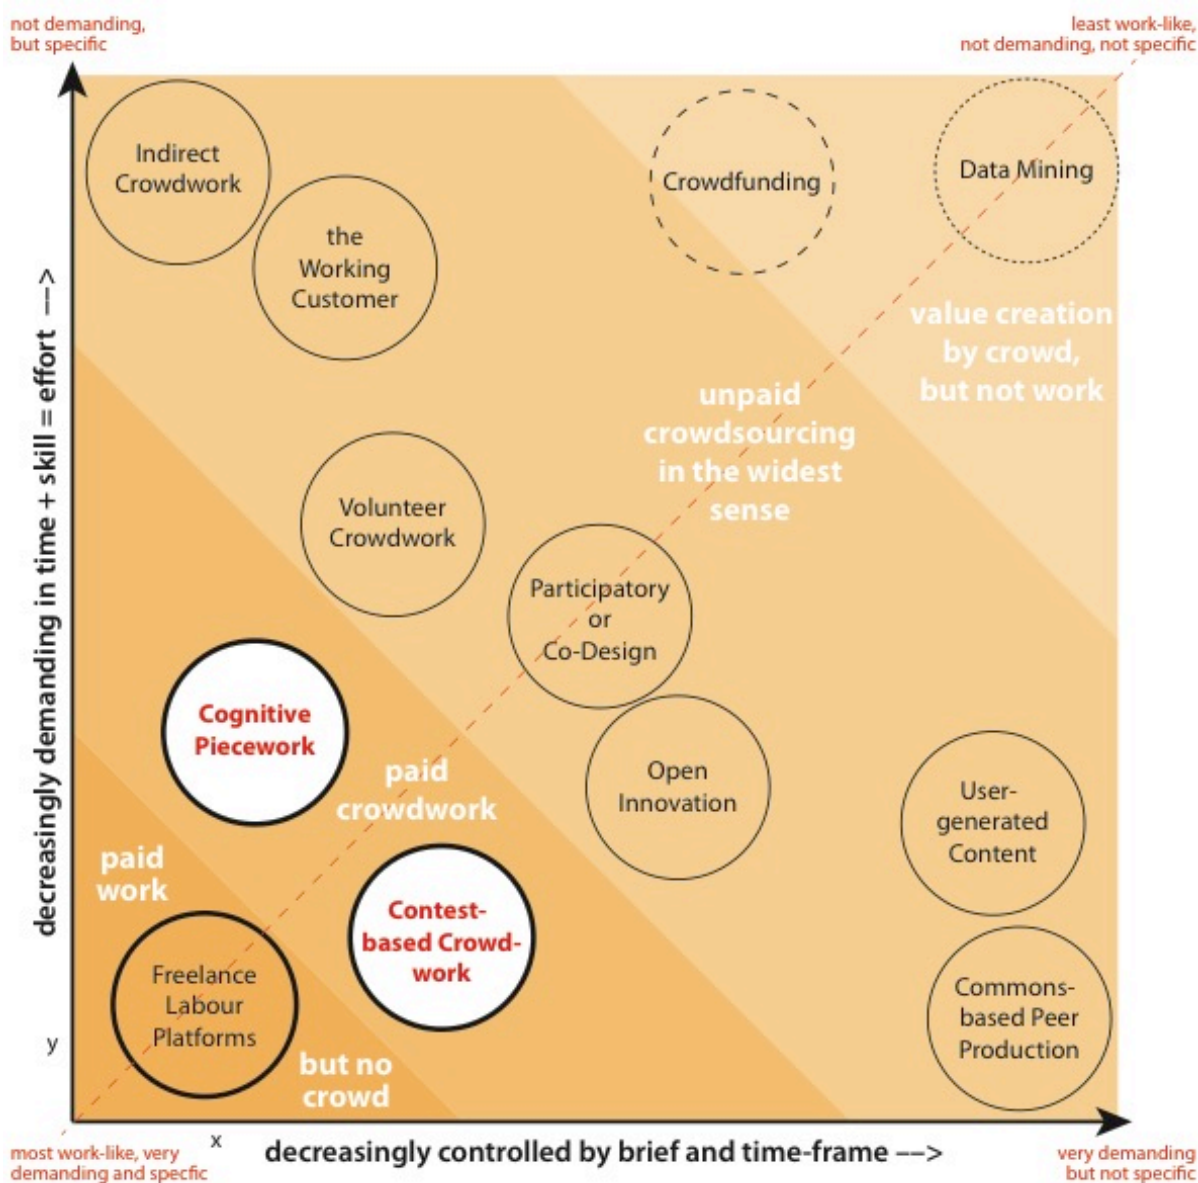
not demanding, but specific

least work-like, not demanding, not specific

decreasingly demanding in time + skill = effort -->

Indirect Crowdwork

the Working Customer

Crowdfunding

Data Mining

value creation by crowd, but not work

unpaid crowdsourcing in the widest sense

Volunteer Crowdwork

Participatory or Co-Design

Cognitive Piecework

paid crowdwork

Open Innovation

User-generated Content

paid work

Contest-based Crowd-work

Freelance Labour Platforms

but no crowd

Commons-based Peer Production

y

x

most work-like, very demanding and specfic

decreasingly controlled by brief and time-frame -->

very demanding but not specific